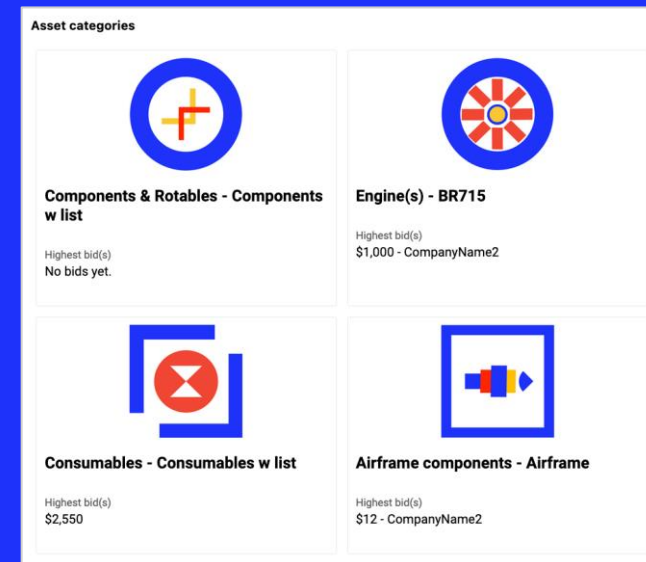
Asset categories

Components & Rotables - Components w list

Highest bid(s)
No bids yet.

Engine(s) - BR715

Highest bid(s)
$1,000 - CompanyName2

Consumables - Consumables w list

Highest bid(s)
$2,550

Airframe components - Airframe

Highest bid(s)
$12 - CompanyName2